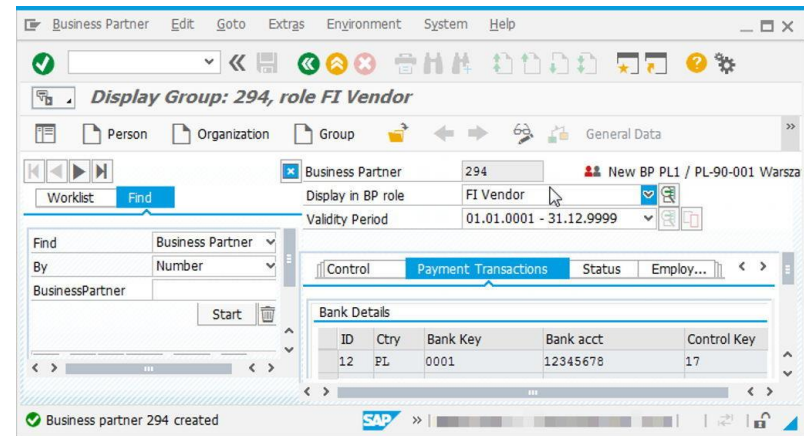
Business Partner Edit Goto Extras Environment System Help

Display Group: 294, role FI Vendor

Person Organization Group General Data

Worklist Find

Find Business Partner
By Number
BusinessPartner
Start

Business Partner 294 New BP PL1 / PL-90-001 Warsza
Display in BP role FI Vendor
Validity Period 01.01.0001 - 31.12.9999

Control Payment Transactions Status Employ...

Bank Details

| ID | Ctry | Bank Key | Bank acct | Control Key |
|---|---|---|---|---|
| 12 | PL | 0001 | 12345678 | 17 |

Business partner 294 created

SAP